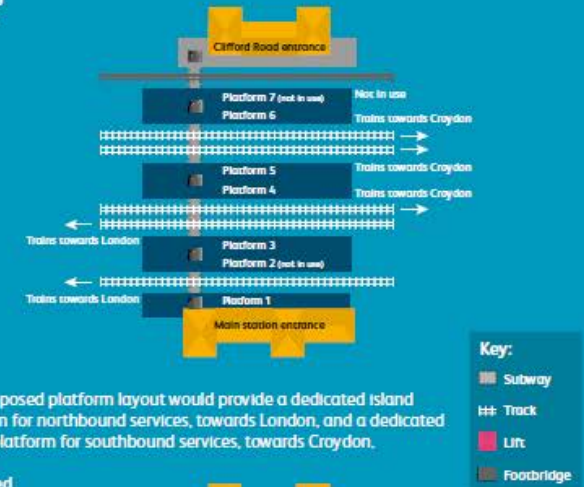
Clifford Road entrance

Platform 7 (not in use)
Not in use
Platform 6
Trains towards Croydon

Platform 5
Trains towards Croydon
Platform 4
Trains towards Croydon

Trains towards London
Platform 3
Platform 2 (not in use)

Trains towards London
Platform 1
Main station entrance

Key:
Subway
Track
Lift
Footbridge

posed platform layout would provide a dedicated island n for northbound services, towards London, and a dedicated latform for southbound services, towards Croydon.

d